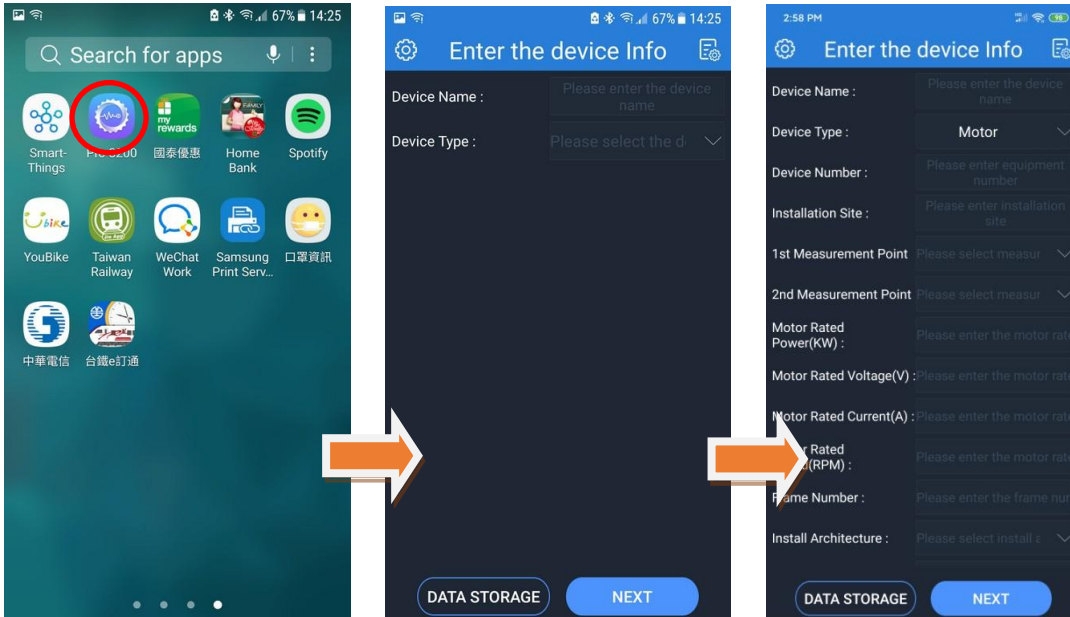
67% 14:25

Search for apps

Smart-Things
PTS 5200
國泰優惠
Home Bank
Spotify
YouBike
Taiwan Railway
WeChat Work
Samsung Print Serv...
口罩資訊
中華電信
台鐵e訂通

67% 14:25

Enter the device Info

Device Name : Please enter the device name

Device Type : Please select the d

DATA STORAGE
NEXT

2:58 PM

Enter the device Info

Device Name : Please enter the device name

Device Type : Motor

Device Number : Please enter equipment number

Installation Site : Please enter installation site

1st Measurement Point Please select measur

2nd Measurement Point Please select measur

Motor Rated Power(KW) : Please enter the motor rat

Motor Rated Voltage(V) : Please enter the motor rat

Motor Rated Current(A) : Please enter the motor rat

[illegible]r Rated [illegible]d(RPM) : Please enter the motor rat

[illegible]ame Number : Please enter the frame nu

Install Architecture : Please select install a

DATA STORAGE
NEXT